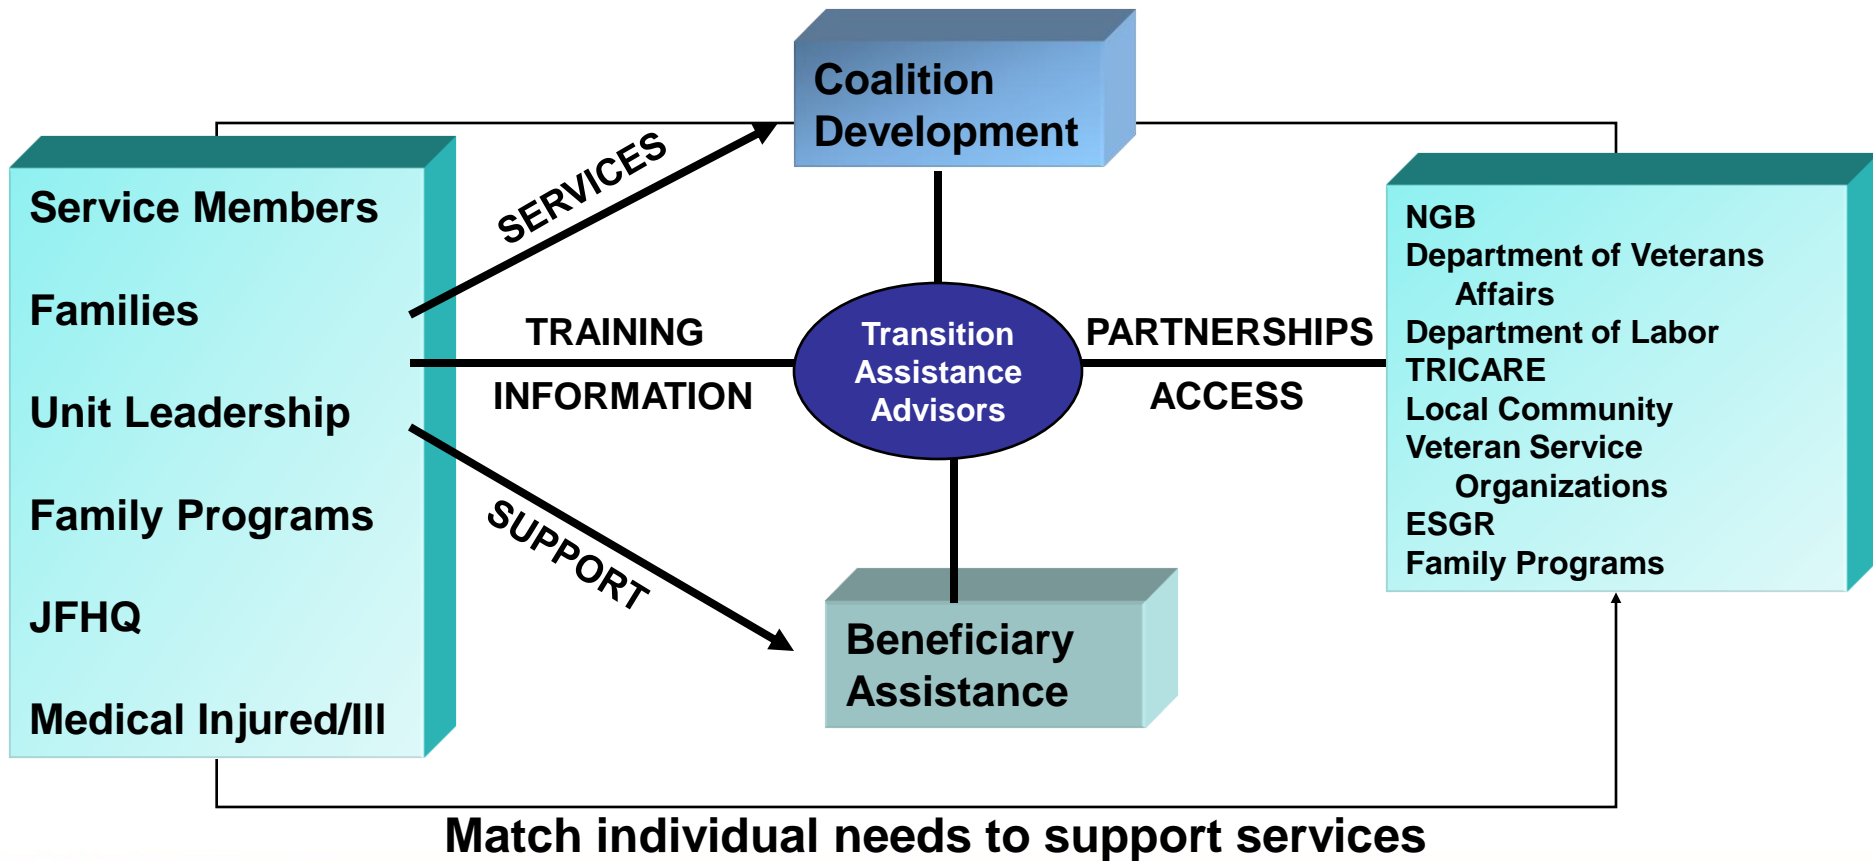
Coalition Development

Service Members

Families

Unit Leadership

Family Programs

JFHQ

Medical Injured/Ill

SERVICES

TRAINING

INFORMATION

SUPPORT

Transition Assistance Advisors

PARTNERSHIPS

ACCESS

NGB
Department of Veterans Affairs
Department of Labor
TRICARE
Local Community
Veteran Service Organizations
ESGR
Family Programs

Beneficiary Assistance

Match individual needs to support services